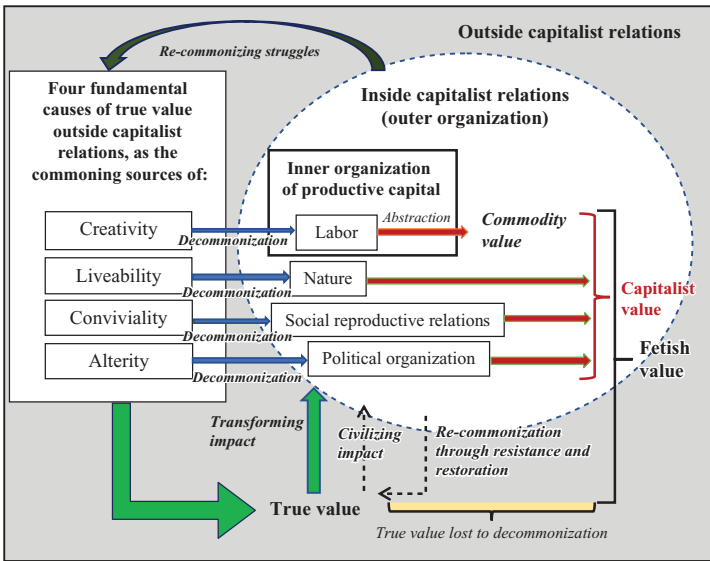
Re-commonizing struggles

Outside capitalist relations

Four fundamental causes of true value outside capitalist relations, as the commoning sources of:

Inside capitalist relations (outer organization)

Inner organization of productive capital

Creativity

Decommonization

Labor

Abstraction

Commodity value

Liveability

Decommonization

Nature

Capitalist value

Conviviality

Decommonization

Social reproductive relations

Alterity

Decommonization

Political organization

Fetish value

Transforming impact

Civilizing impact

Re-commonization through resistance and restoration

True value

True value lost to decommonization